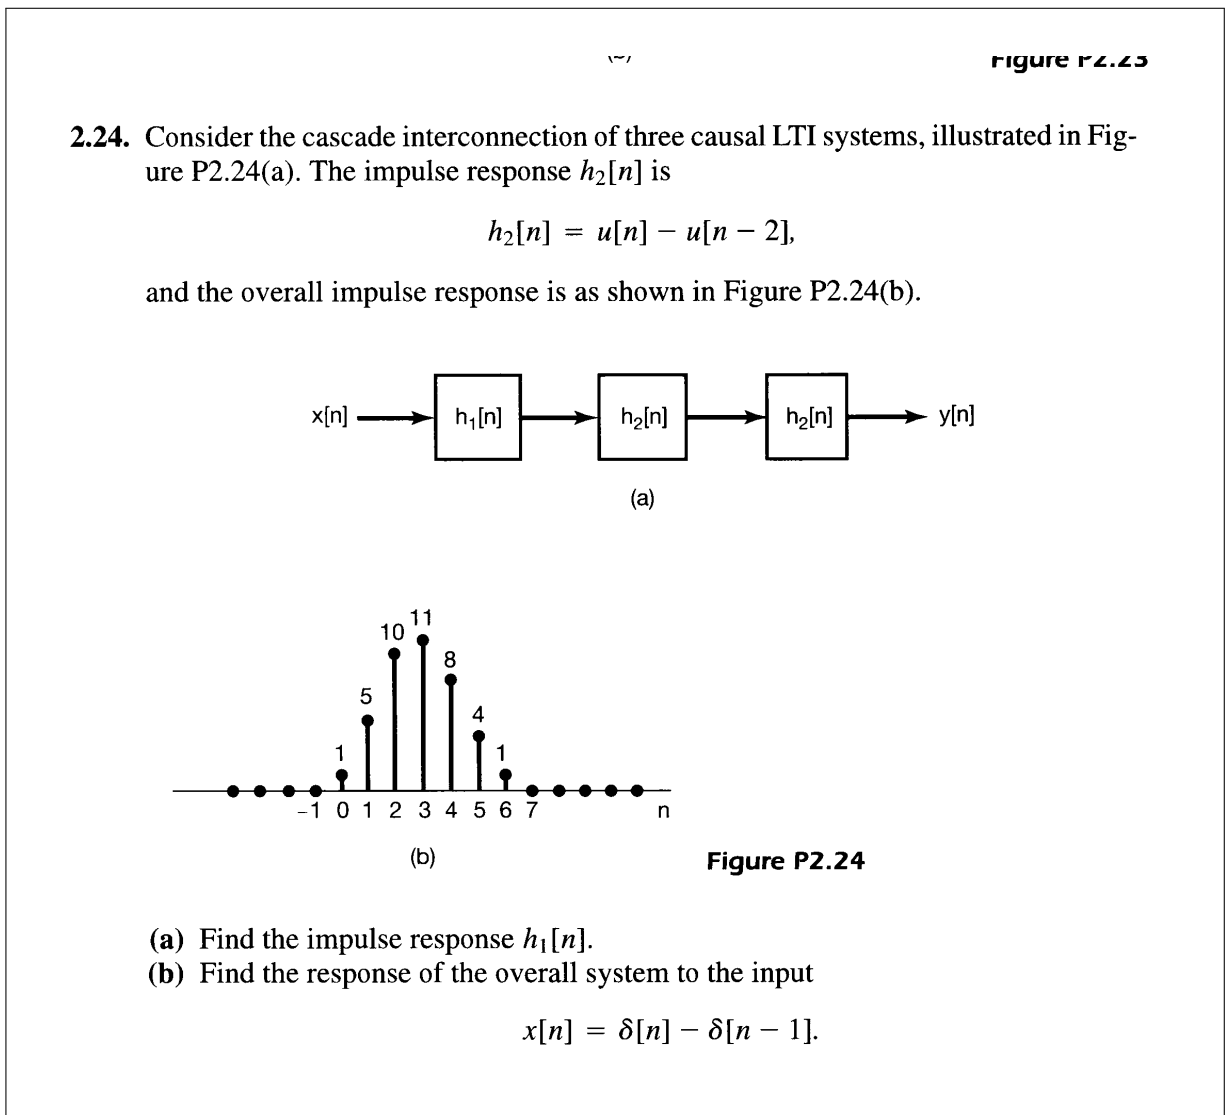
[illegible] Figure P2.23

2.24. Consider the cascade interconnection of three causal LTI systems, illustrated in Figure P2.24(a). The impulse response $h_2[n]$ is

$$h_2[n] = u[n] - u[n-2],$$

and the overall impulse response is as shown in Figure P2.24(b).

x[n] h₁[n] h₂[n] h₂[n] y[n]

(a)

1 5 10 11 8 4 1

-1 0 1 2 3 4 5 6 7 n

(b)

Figure P2.24

(a) Find the impulse response $h_1[n]$.
(b) Find the response of the overall system to the input

$$x[n] = \delta[n] - \delta[n-1].$$